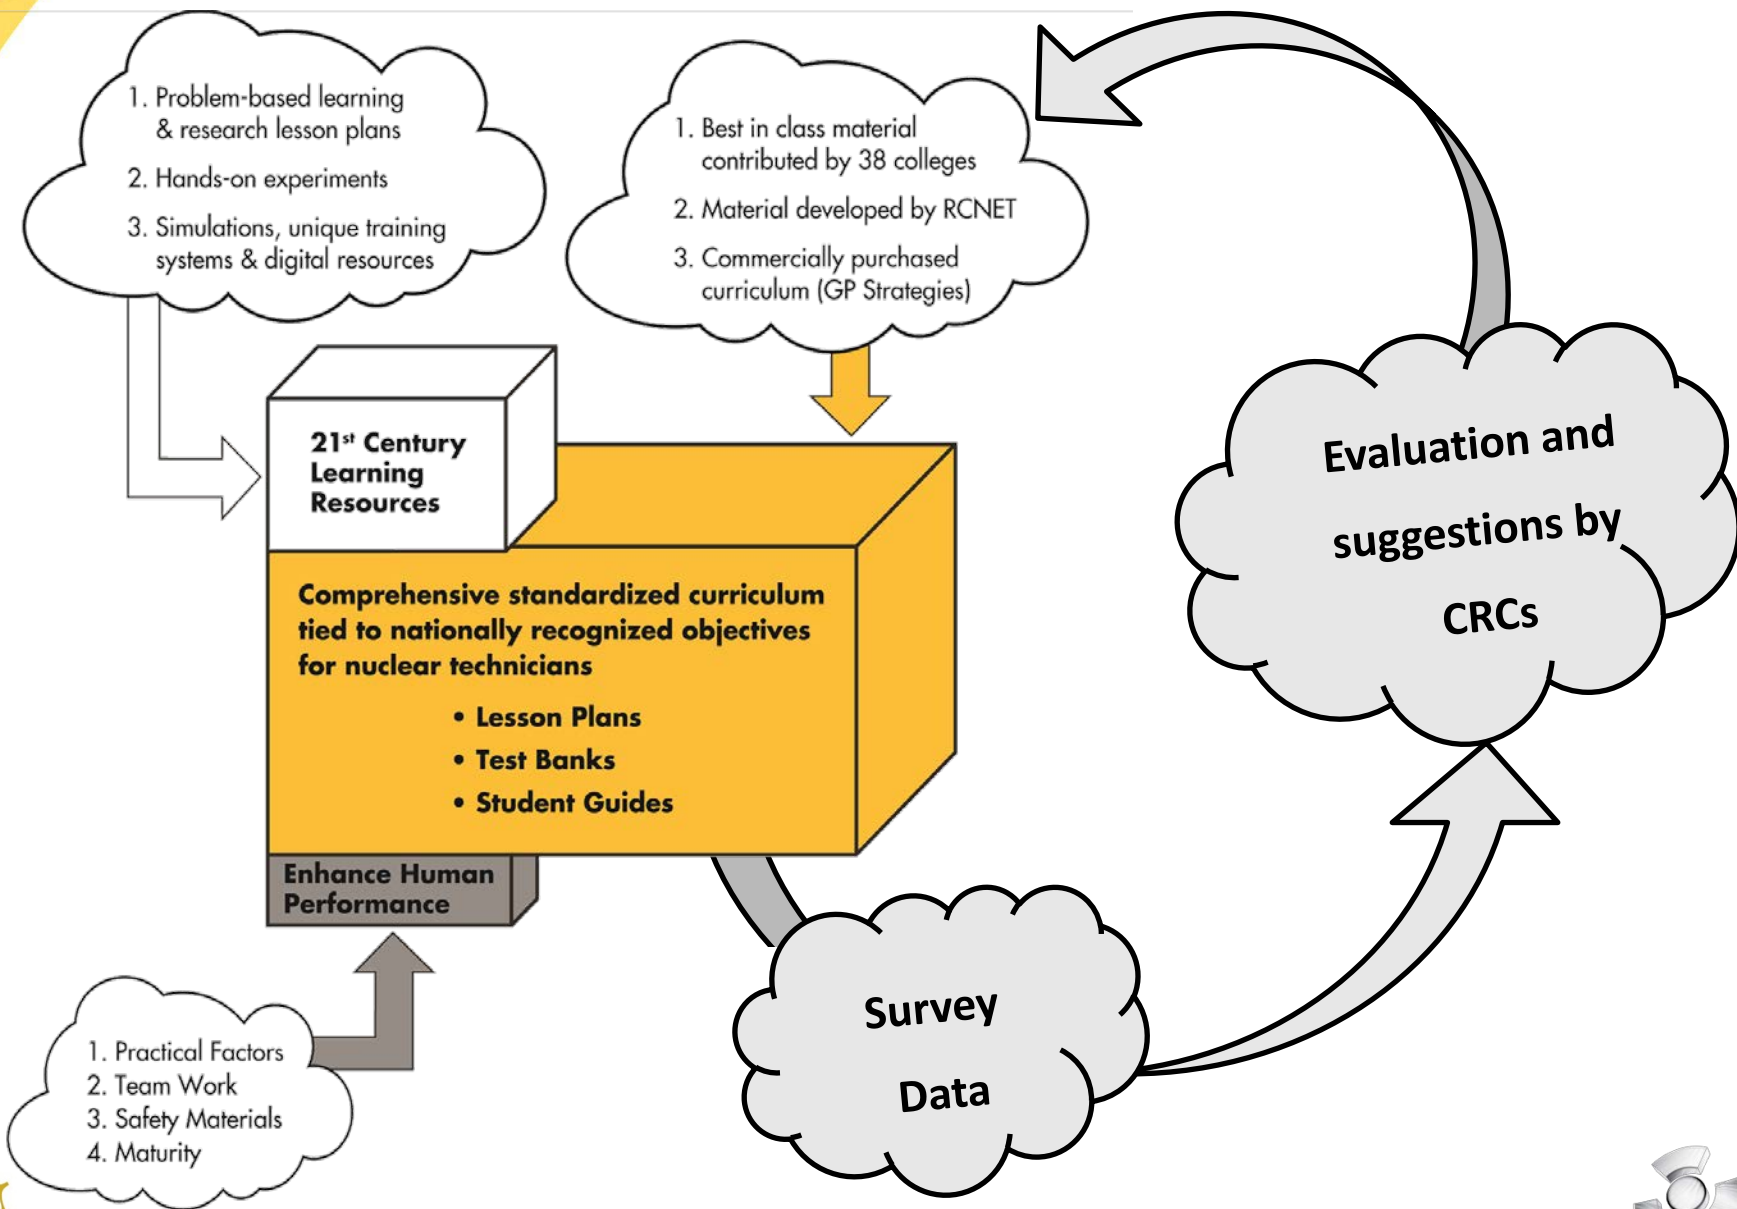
1. Problem-based learning & research lesson plans

2. Hands-on experiments

3. Simulations, unique training systems & digital resources

1. Best in class material contributed by 38 colleges

2. Material developed by RCNET

3. Commercially purchased curriculum (GP Strategies)

21$^{st}$ Century Learning Resources

Comprehensive standardized curriculum tied to nationally recognized objectives for nuclear technicians

• Lesson Plans
• Test Banks
• Student Guides

Enhance Human Performance

1. Practical Factors
2. Team Work
3. Safety Materials
4. Maturity

Evaluation and suggestions by CRCs

Survey Data